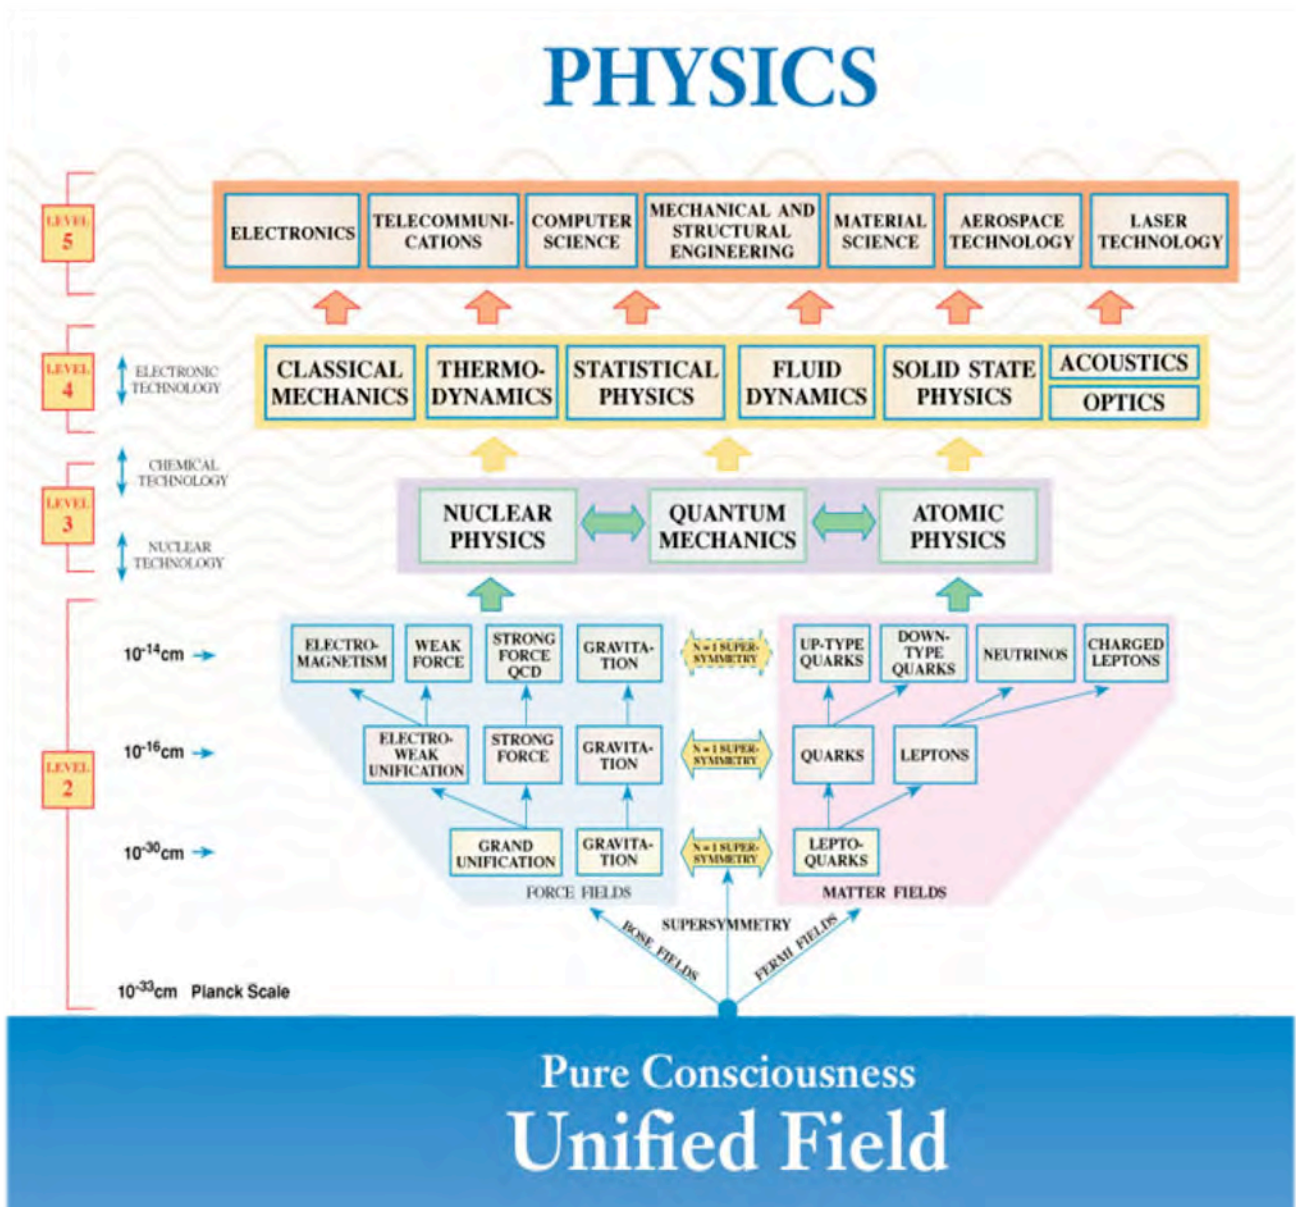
PHYSICS

LEVEL 5

ELECTRONICS | TELECOMMUNICATIONS | COMPUTER SCIENCE | MECHANICAL AND STRUCTURAL ENGINEERING | MATERIAL SCIENCE | AEROSPACE TECHNOLOGY | LASER TECHNOLOGY

LEVEL 4

ELECTRONIC TECHNOLOGY

CLASSICAL MECHANICS | THERMODYNAMICS | STATISTICAL PHYSICS | FLUID DYNAMICS | SOLID STATE PHYSICS | ACOUSTICS | OPTICS

CHEMICAL TECHNOLOGY

LEVEL 3

NUCLEAR TECHNOLOGY

NUCLEAR PHYSICS | QUANTUM MECHANICS | ATOMIC PHYSICS

LEVEL 2

$10^{-14}$cm

ELECTROMAGNETISM | WEAK FORCE | STRONG FORCE QCD | GRAVITATION | N=1 SUPERSYMMETRY | UP-TYPE QUARKS | DOWN-TYPE QUARKS | NEUTRINOS | CHARGED LEPTONS

$10^{-16}$cm

ELECTROWEAK UNIFICATION | STRONG FORCE | GRAVITATION | N=1 SUPERSYMMETRY | QUARKS | LEPTONS

$10^{-30}$cm

GRAND UNIFICATION | GRAVITATION | N=1 SUPERSYMMETRY | LEPTOQUARKS

FORCE FIELDS

MATTER FIELDS

SUPERSYMMETRY

BOSE FIELDS

FERMI FIELDS

$10^{-33}$cm Planck Scale

Pure Consciousness
Unified Field